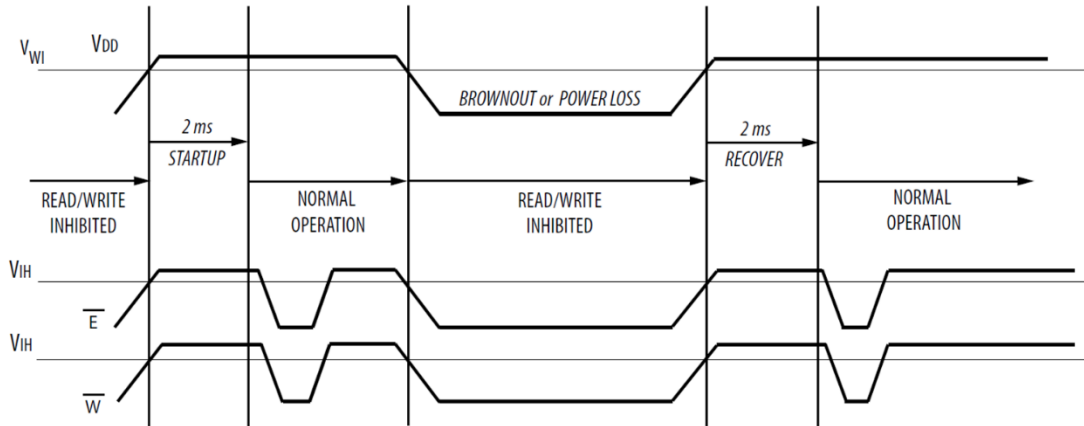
$V_{WI}$ $V_{DD}$

BROWNOUT or POWER LOSS

2 ms
STARTUP

2 ms
RECOVER

READ/WRITE INHIBITED

NORMAL OPERATION

READ/WRITE INHIBITED

NORMAL OPERATION

$V_{IH}$

$\overline{E}$

$V_{IH}$

$\overline{W}$